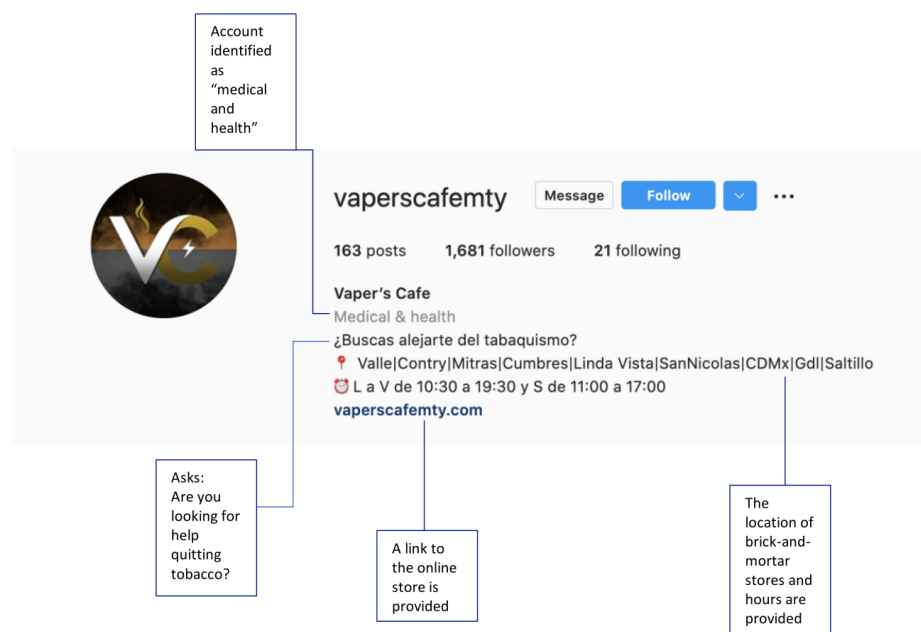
Account identified as “medical and health”

VC

vaperscafemty Message Follow ...

163 posts 1,681 followers 21 following

Vaper’s Cafe
Medical & health
¿Buscas alejarte del tabaquismo?
📍 Valle|Contry|Mitras|Cumbres|Linda Vista|SanNicolas|CDMx|Gdl|Saltillo
⏰ L a V de 10:30 a 19:30 y S de 11:00 a 17:00
vaperscafemty.com

Asks: Are you looking for help quitting tobacco?

A link to the online store is provided

The location of brick-and-mortar stores and hours are provided